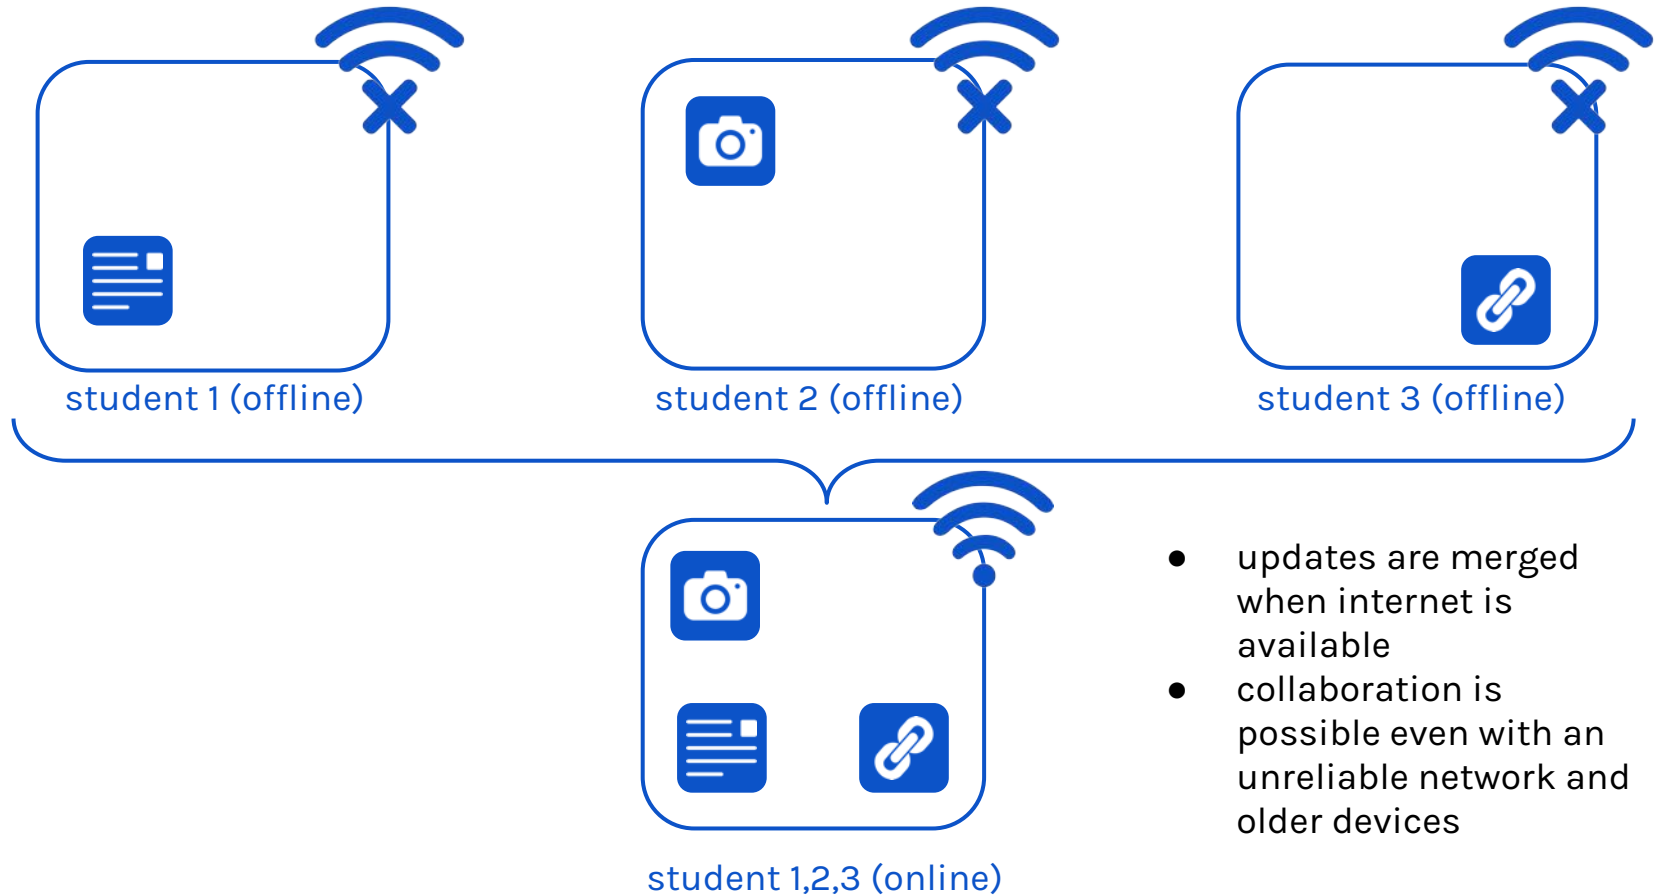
student 1 (offline)

student 2 (offline)

student 3 (offline)

student 1,2,3 (online)

- updates are merged when internet is available
- collaboration is possible even with an unreliable network and older devices